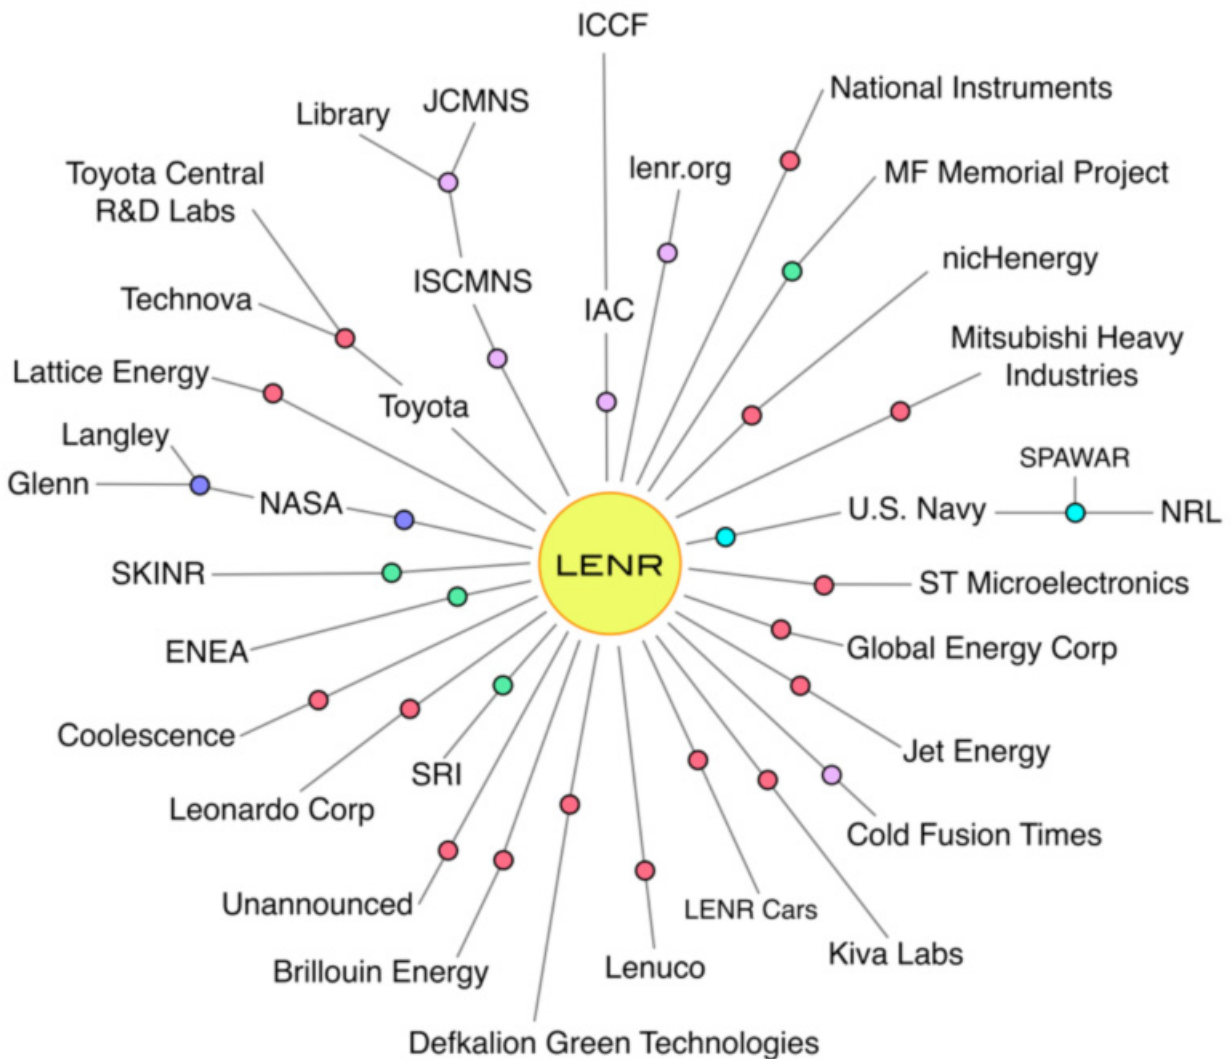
ICCF
Library
JCMNS
National Instruments
Toyota Central R&D Labs
lenr.org
MF Memorial Project
ISCMNS
nicHenergy
Technova
IAC
Mitsubishi Heavy Industries
Lattice Energy
Toyota
Langley
SPAWAR
Glenn
NASA
U.S. Navy
NRL
LENR
SKINR
ST Microelectronics
ENEA
Global Energy Corp
Coolescence
Jet Energy
SRI
Leonardo Corp
Cold Fusion Times
Unannounced
LENR Cars
Kiva Labs
Brillouin Energy
Lenuco
Defkalion Green Technologies